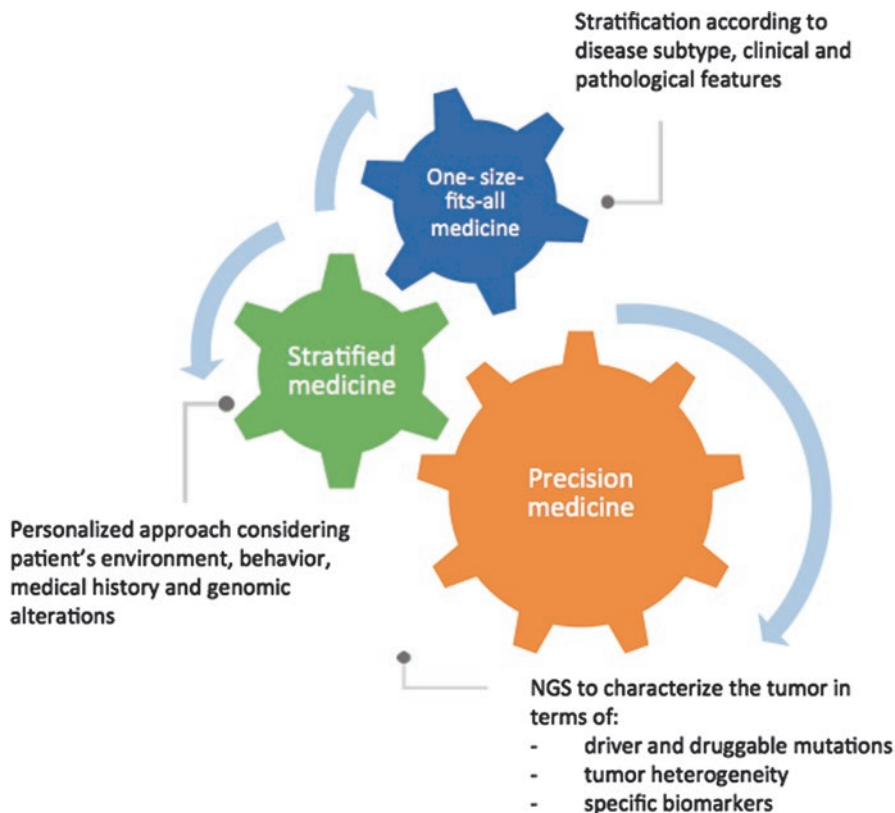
Stratification according to disease subtype, clinical and pathological features

One- size-fits-all medicine

Stratified medicine

Precision medicine

Personalized approach considering patient's environment, behavior, medical history and genomic alterations

NGS to characterize the tumor in terms of:
- driver and druggable mutations
- tumor heterogeneity
- specific biomarkers